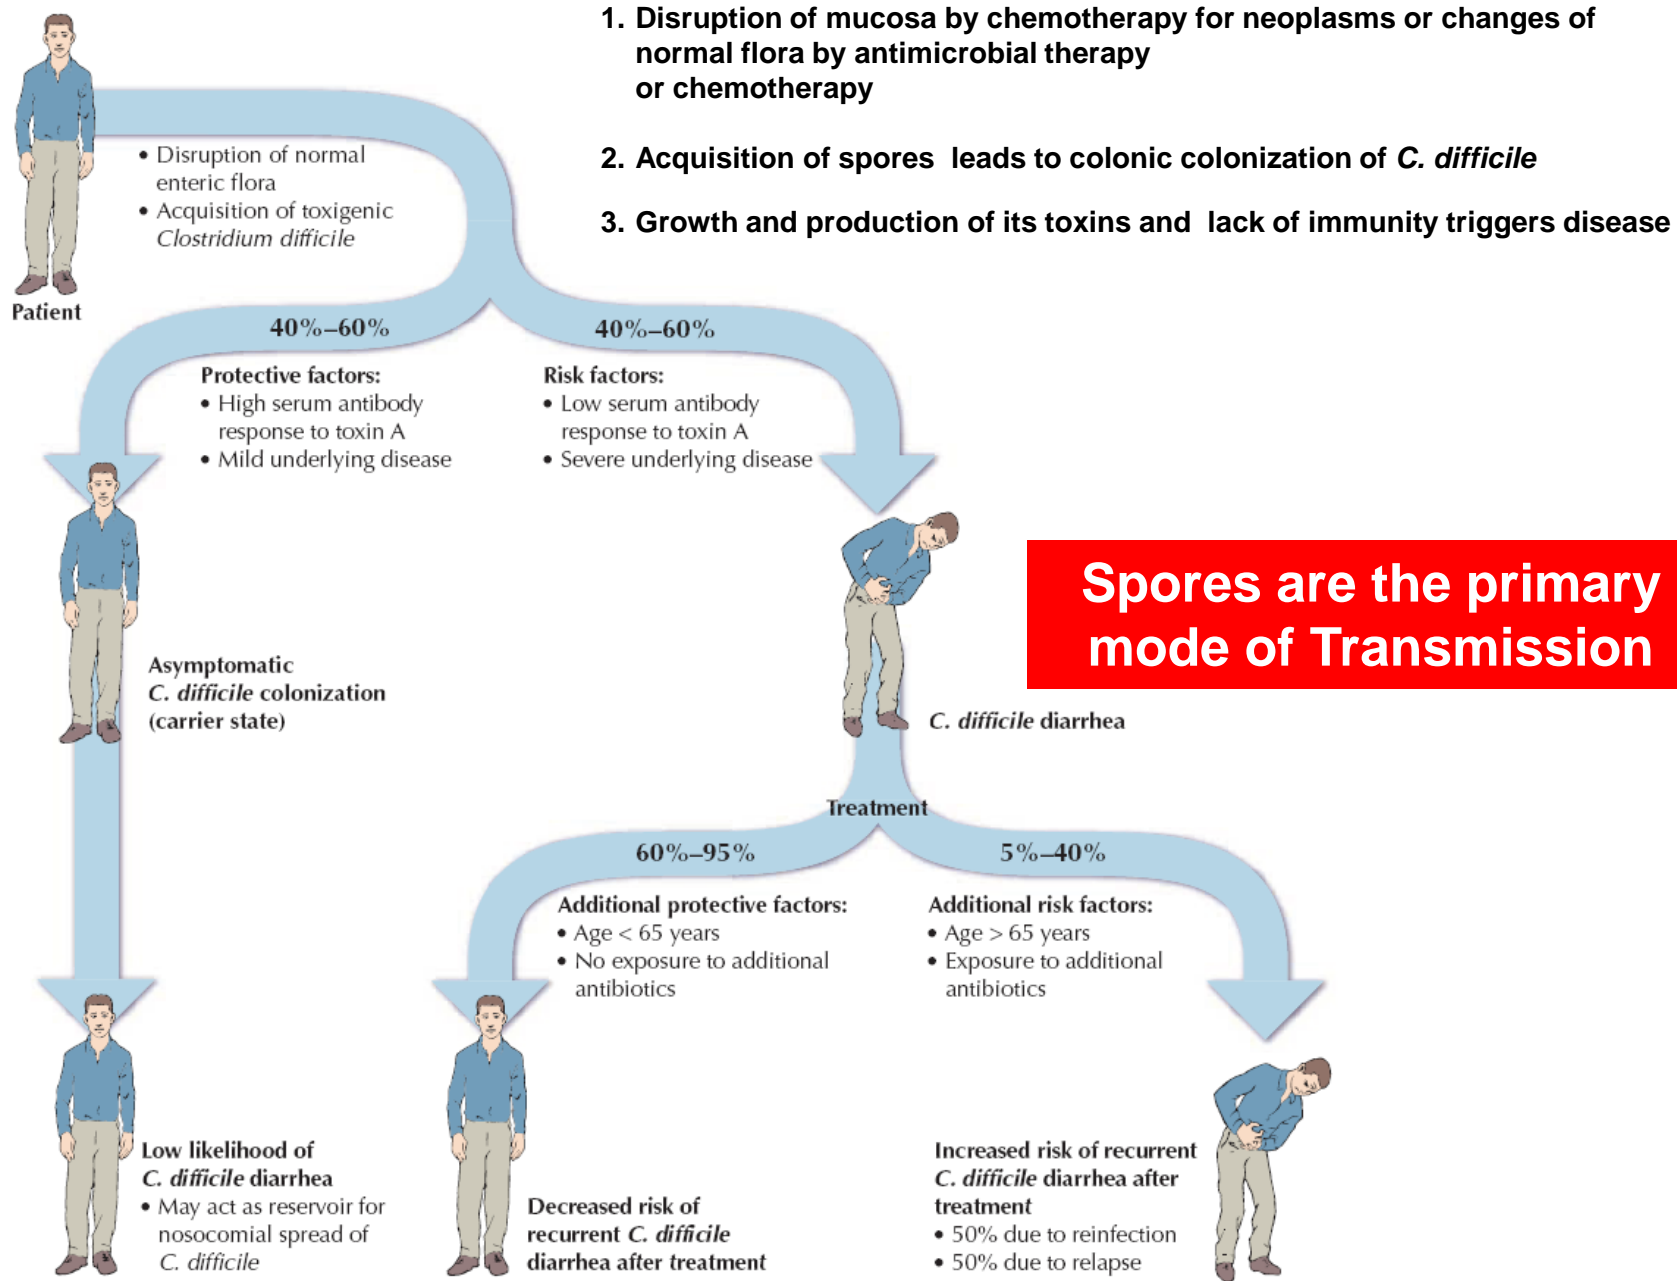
1. Disruption of mucosa by chemotherapy for neoplasms or changes of normal flora by antimicrobial therapy or chemotherapy

2. Acquisition of spores leads to colonic colonization of *C. difficile*

3. Growth and production of its toxins and lack of immunity triggers disease

Patient

• Disruption of normal enteric flora
• Acquisition of toxigenic *Clostridium difficile*

40%–60%

Protective factors:
• High serum antibody response to toxin A
• Mild underlying disease

40%–60%

Risk factors:
• Low serum antibody response to toxin A
• Severe underlying disease

Spores are the primary mode of Transmission

Asymptomatic *C. difficile* colonization (carrier state)

*C. difficile* diarrhea

Treatment

60%–95%

Additional protective factors:
• Age < 65 years
• No exposure to additional antibiotics

5%–40%

Additional risk factors:
• Age > 65 years
• Exposure to additional antibiotics

Low likelihood of *C. difficile* diarrhea
• May act as reservoir for nosocomial spread of *C. difficile*

Decreased risk of recurrent *C. difficile* diarrhea after treatment

Increased risk of recurrent *C. difficile* diarrhea after treatment
• 50% due to reinfection
• 50% due to relapse